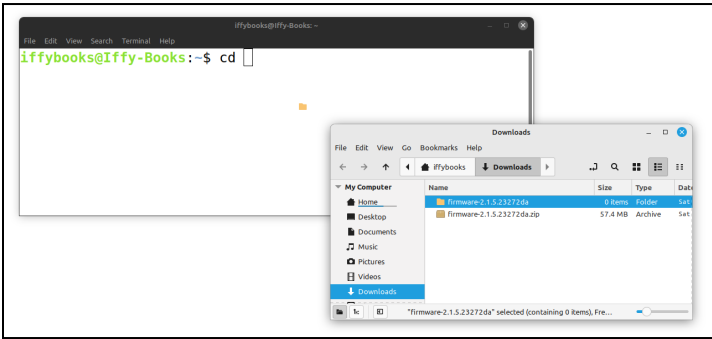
iffybooks@Iffy-Books: ~

File Edit View Search Terminal Help

iffybooks@Iffy-Books:~$ cd

Downloads

File Edit View Go Bookmarks Help

iffybooks Downloads

My Computer

Home

Desktop

Documents

Music

Pictures

Videos

Downloads

| Name | Size | Type | Date |
|---|---|---|---|
| firmware-2.1.5.23272da | 0 items | Folder | Sat |
| firmware-2.1.5.23272da.zip | 57.4 MB | Archive | Sat |

"firmware-2.1.5.23272da" selected (containing 0 items), Fre...